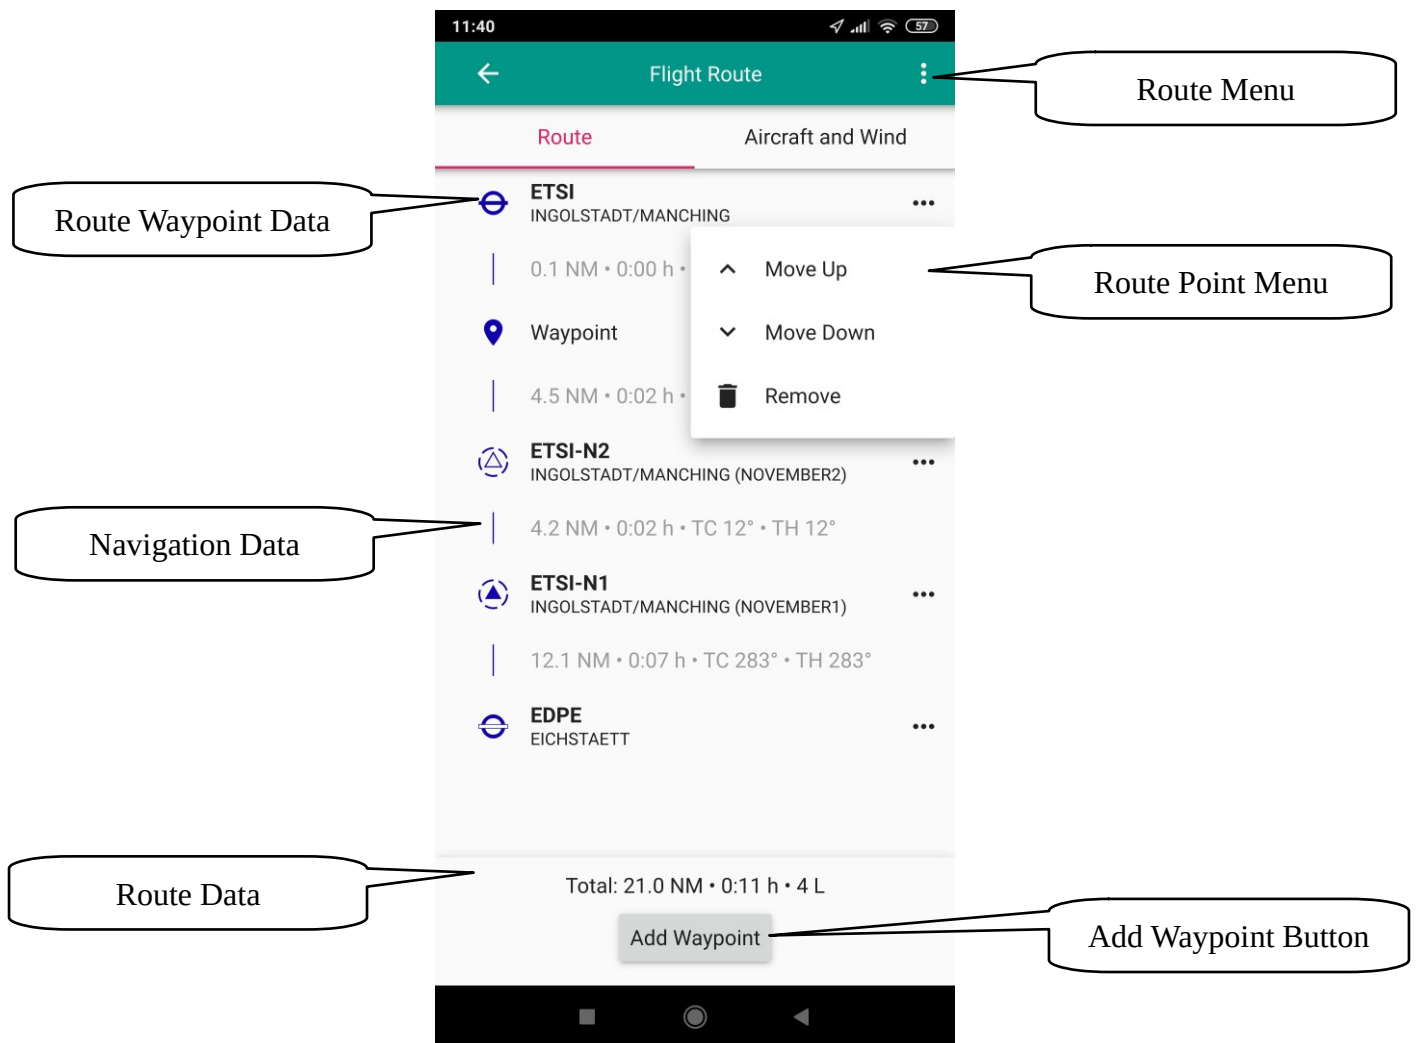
11:40

57

Flight Route

Route Menu

Route

Aircraft and Wind

Route Waypoint Data

ETSI
INGOLSTADT/MANCHING

0.1 NM • 0:00 h •

Move Up

Route Point Menu

Waypoint

Move Down

4.5 NM • 0:02 h •

Remove

ETSI-N2
INGOLSTADT/MANCHING (NOVEMBER2)

Navigation Data

4.2 NM • 0:02 h • TC 12° • TH 12°

ETSI-N1
INGOLSTADT/MANCHING (NOVEMBER1)

12.1 NM • 0:07 h • TC 283° • TH 283°

EDPE
EICHSTAETT

Route Data

Total: 21.0 NM • 0:11 h • 4 L

Add Waypoint

Add Waypoint Button